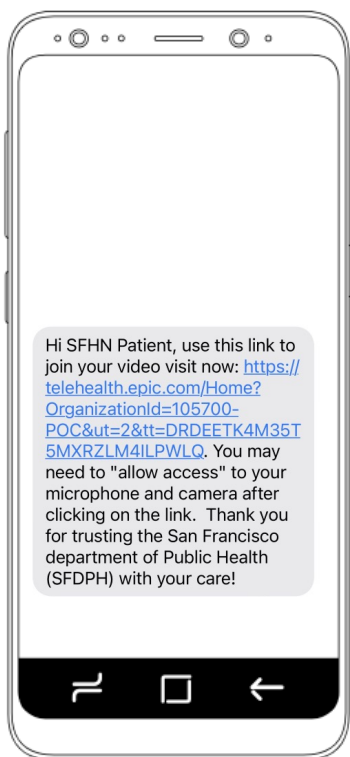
Hi SFHN Patient, use this link to join your video visit now: https://telehealth.epic.com/Home?OrganizationId=105700-POC&ut=2&tt=DRDEETK4M35T5MXRZLM4ILPWLQ. You may need to "allow access" to your microphone and camera after clicking on the link.  Thank you for trusting the San Francisco department of Public Health (SFDPH) with your care!